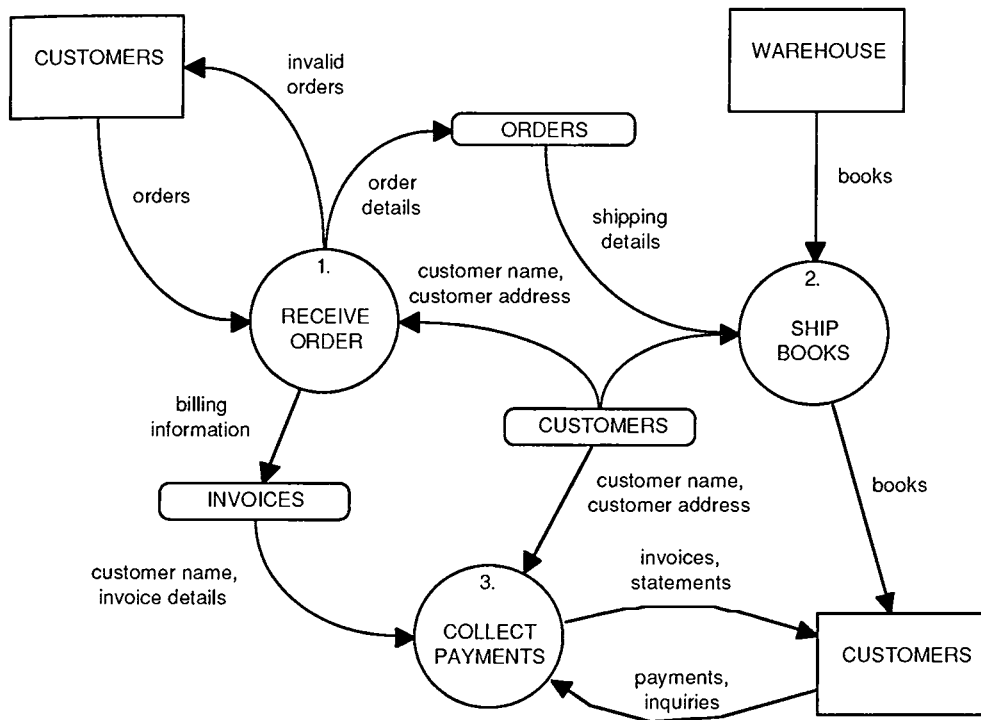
CUSTOMERS

invalid orders

ORDERS

WAREHOUSE

orders

order details

shipping details

books

1.

RECEIVE ORDER

customer name, customer address

2.

SHIP BOOKS

billing information

CUSTOMERS

INVOICES

customer name, customer address

books

customer name, invoice details

3.

COLLECT PAYMENTS

invoices, statements

CUSTOMERS

payments, inquiries